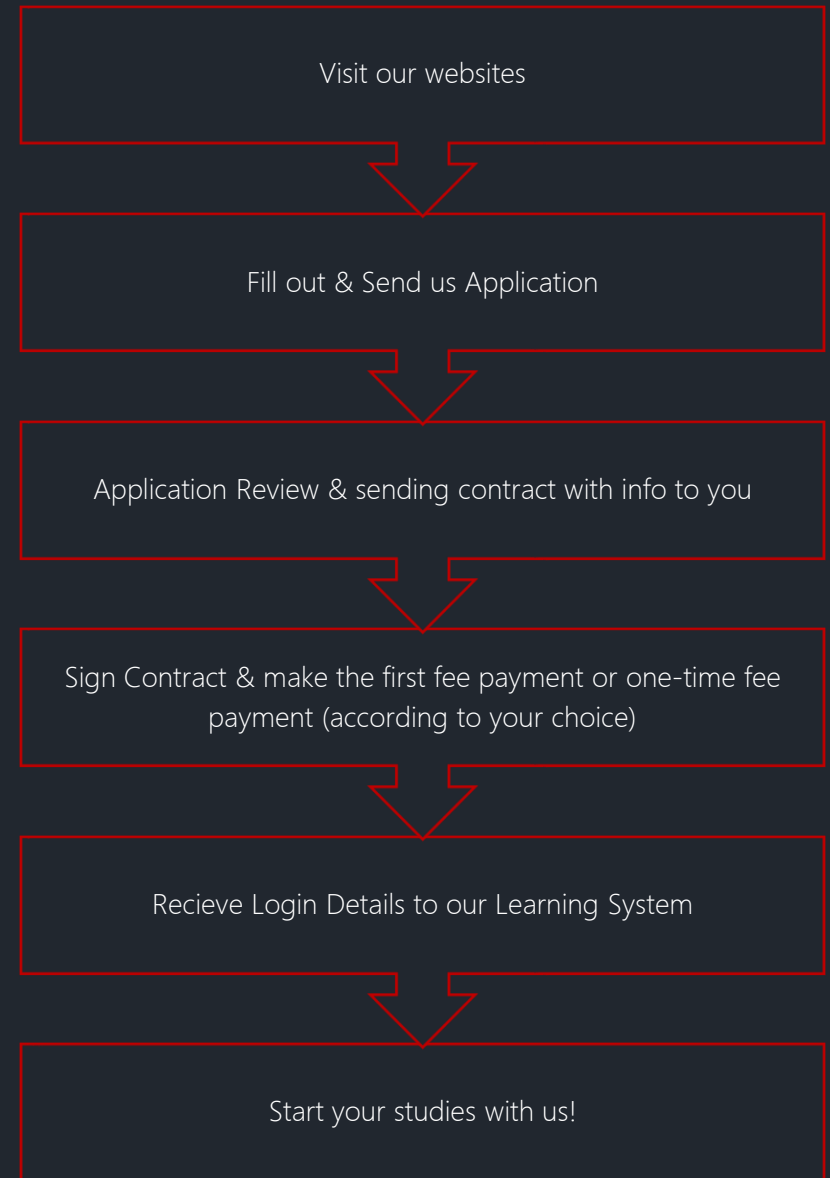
Visit our websites

Fill out & Send us Application

Application Review & sending contract with info to you

Sign Contract & make the first fee payment or one-time fee payment (according to your choice)

Recieve Login Details to our Learning System

Start your studies with us!